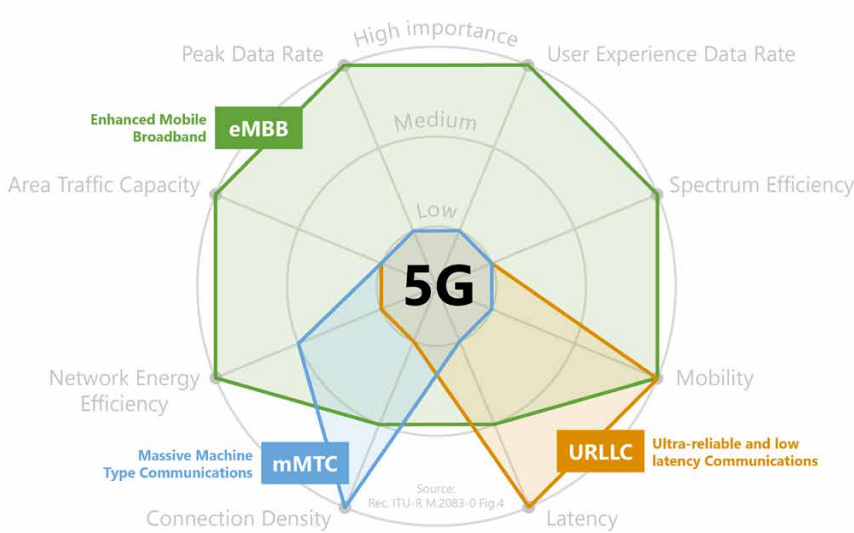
High importance
Peak Data Rate
User Experience Data Rate
Medium
Enhanced Mobile Broadband
eMBB
Area Traffic Capacity
Spectrum Efficiency
Low
5G
Network Energy Efficiency
Mobility
Massive Machine Type Communications
mMTC
URLLC
Ultra-reliable and low latency Communications
Source: Rec. ITU-R M.2083-0 Fig.4
Connection Density
Latency